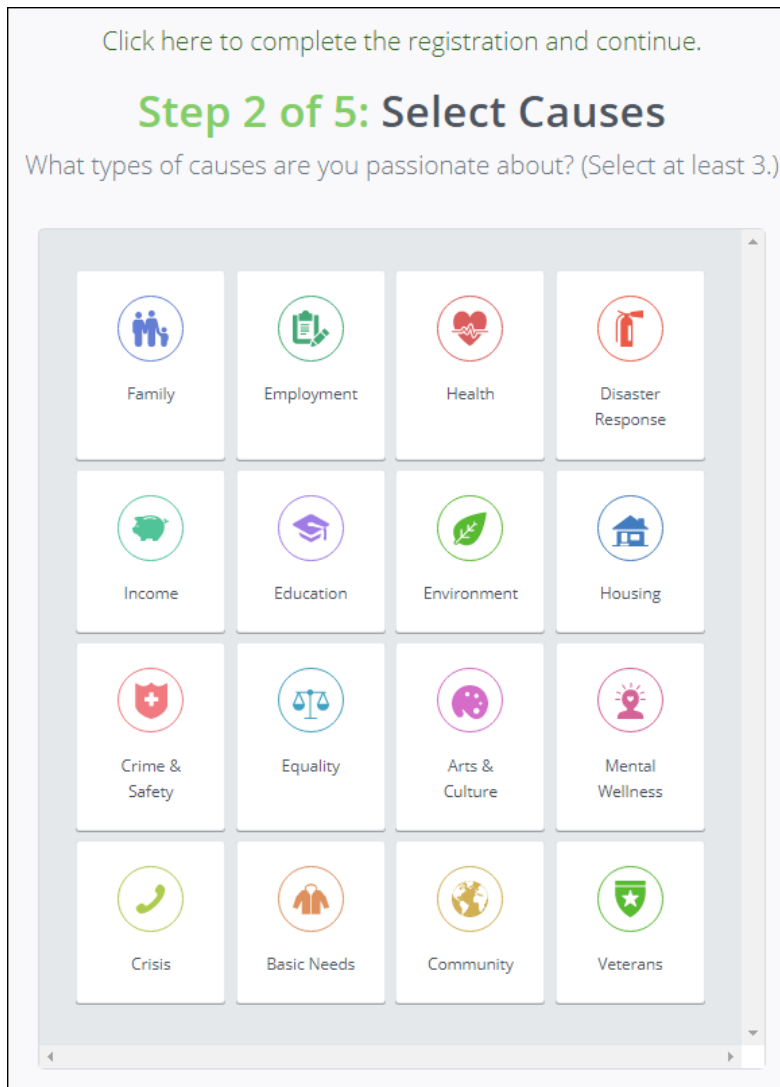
Click here to complete the registration and continue.

Step 2 of 5: Select Causes

What types of causes are you passionate about? (Select at least 3.)

| | | | |
|---|---|---|---|
| Family | Employment | Health | Disaster Response |
| Income | Education | Environment | Housing |
| Crime & Safety | Equality | Arts & Culture | Mental Wellness |
| Crisis | Basic Needs | Community | Veterans |